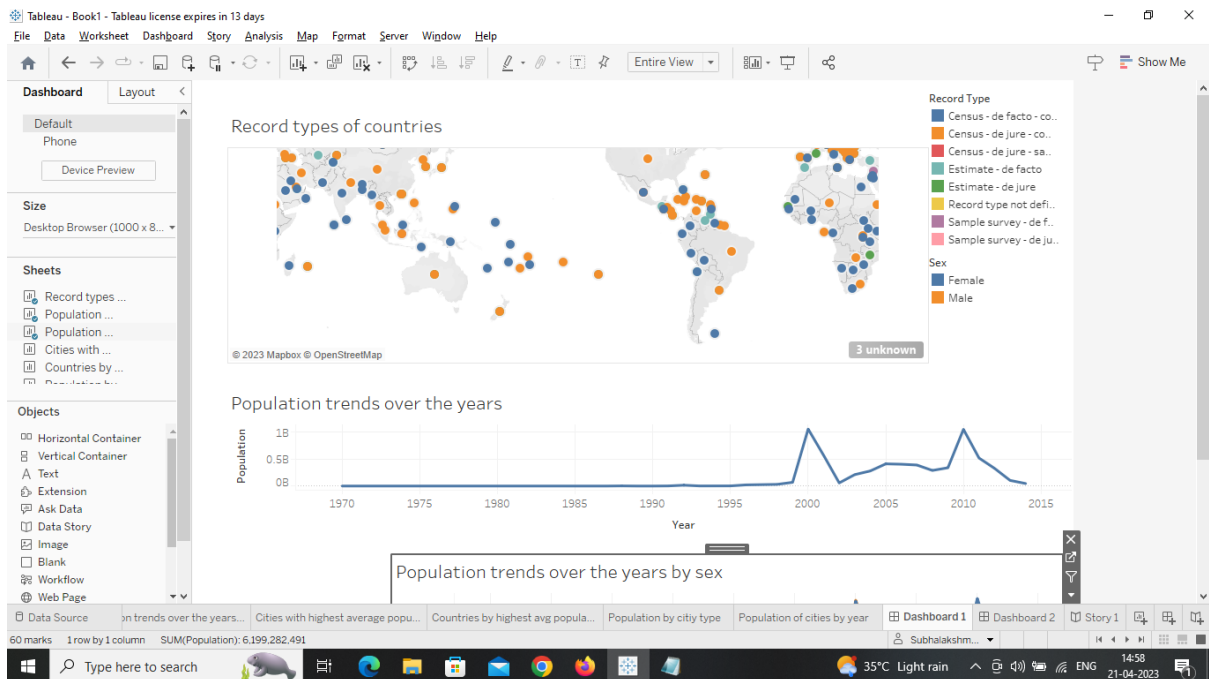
Tableau - Book1 - Tableau license expires in 13 days

File Data Worksheet Dashboard Story Analysis Map Format Server Window Help

Entire View

Show Me

Dashboard Layout

Default
Phone

Device Preview

Size

Desktop Browser (1000 x 8...

Sheets

Record types ...
Population ...
Population ...
Cities with ...
Countries by ...

Objects

Horizontal Container
Vertical Container
Text
Extension
Ask Data
Data Story
Image
Blank
Workflow
Web Page

Record types of countries

© 2023 Mapbox © OpenStreetMap

3 unknown

Record Type
Census - de facto - co..
Census - de jure - co..
Census - de jure - sa..
Estimate - de facto
Estimate - de jure
Record type not defi..
Sample survey - de f..
Sample survey - de ju..

Sex
Female
Male

Population trends over the years

Population

1B
0.5B
0B

1970 1975 1980 1985 1990 1995 2000 2005 2010 2015

Year

Population trends over the years by sex

Data Source | on trends over the years... | Cities with highest average popu... | Countries by highest avg popula... | Population by citiy type | Population of cities by year | Dashboard 1 | Dashboard 2 | Story 1

60 marks 1 row by 1 column SUM(Population): 6,199,282,491

Subhalakshm...

Type here to search

35°C Light rain ENG 14:58 21-04-2023